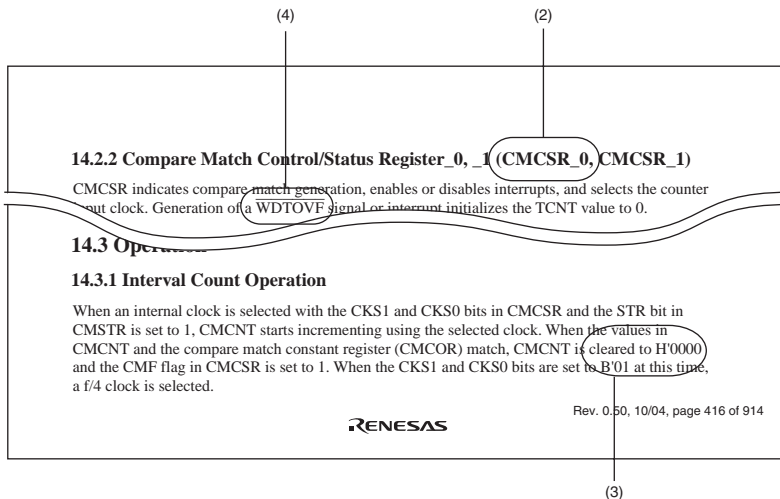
(4)

(2)

14.2.2 Compare Match Control/Status Register_0, _1 (CMCSR_0, CMCSR_1)

CMCSR indicates compare match generation, enables or disables interrupts, and selects the counter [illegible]nput clock. Generation of a $\overline{\text{WDTOVF}}$ signal or interrupt initializes the TCNT value to 0.

14.3 Operation

14.3.1 Interval Count Operation

When an internal clock is selected with the CKS1 and CKS0 bits in CMCSR and the STR bit in CMSTR is set to 1, CMCNT starts incrementing using the selected clock. When the values in CMCNT and the compare match constant register (CMCOR) match, CMCNT is cleared to H'0000 and the CMF flag in CMCSR is set to 1. When the CKS1 and CKS0 bits are set to B'01 at this time, a f/4 clock is selected.

RENESAS

Rev. 0.50, 10/04, page 416 of 914

(3)